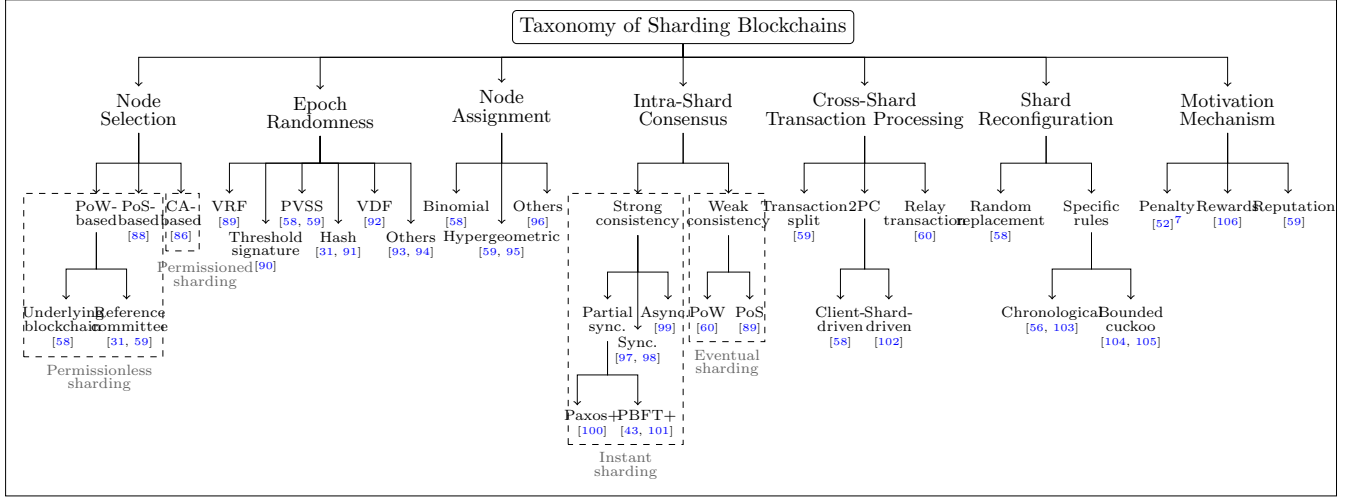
Taxonomy of Sharding Blockchains

Node Selection

PoW-based

PoS-based [88]

CA-based [86]

Underlying blockchain [58]

Reference committee [31, 59]

Permissionless sharding

Permissioned sharding

Epoch Randomness

VRF [89]

Threshold signature [90]

PVSS [58, 59]

Hash [31, 91]

VDF [92]

Others [93, 94]

Node Assignment

Binomial [58]

Hypergeometric [59, 95]

Others [96]

Intra-Shard Consensus

Strong consistency

Partial sync.

Sync. [97, 98]

Async [99]

Paxos+ [100]

PBFT+ [43, 101]

Instant sharding

Weak consistency

PoW [60]

PoS [89]

Eventual sharding

Cross-Shard Transaction Processing

Transaction split [59]

2PC

Client-driven [58]

Shard-driven [102]

Relay transaction [60]

Shard Reconfiguration

Random replacement [58]

Specific rules

Chronological [56, 103]

Bounded cuckoo [104, 105]

Motivation Mechanism

Penalty [52]7

Rewards [106]

Reputation [59]